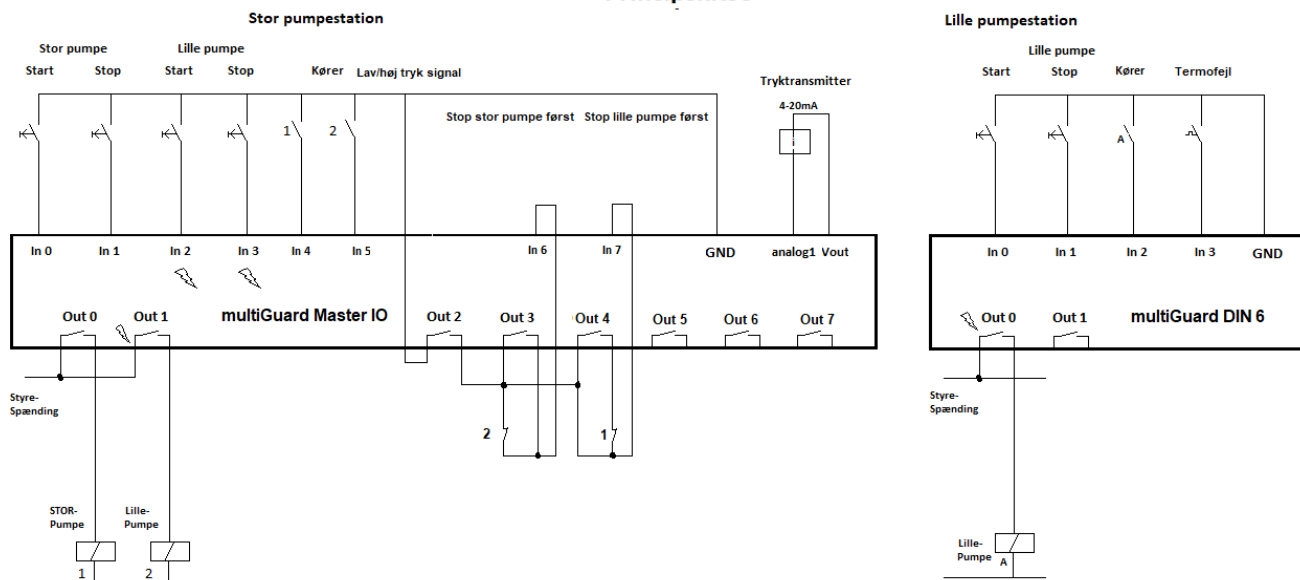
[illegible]

Stor pumpestation

Stor pumpe
Start Stop

Lille pumpe
Start Stop

Kører

Lav/høj tryk signal

1 2

Stop stor pumpe først Stop lille pumpe først

Tryktransmitter
4-20mA

In 0 In 1 In 2 In 3 In 4 In 5 In 6 In 7 GND analog1 Vout

Out 0 Out 1 multiGuard Master IO Out 2 Out 3 Out 4 Out 5 Out 6 Out 7

Styre-
Spænding

2 1

STOR-
Pumpe

Lille-
Pumpe

1 2

Lille pumpestation

Lille pumpe
Start Stop Kører Termofejl

A

In 0 In 1 In 2 In 3 GND

Out 0 Out 1 multiGuard DIN 6

Styre-
Spænding

Lille-
Pumpe A